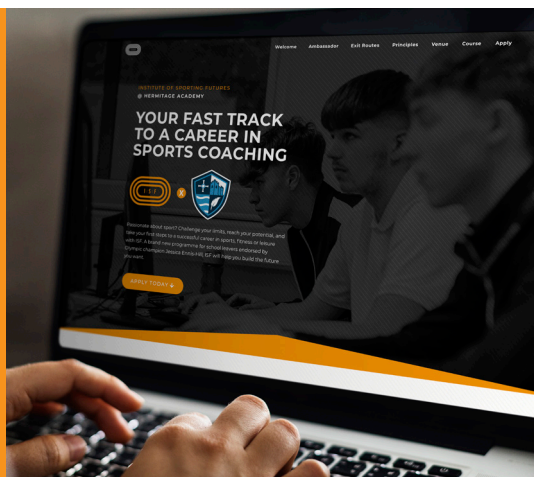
Welcome Ambassador Exit Routes Principles Venue Course Apply

INSTITUTE OF SPORTING FUTURES
@ HERMITAGE ACADEMY

YOUR FAST TRACK TO A CAREER IN SPORTS COACHING

I.S.F.

X

Passionate about sport? Challenge your limits, reach your potential, and take your first steps to a successful career in sports, fitness or leisure with ISF. A brand new programme for school leavers endorsed by Olympic champion Jessica Ennis-Hill, ISF will help you build the future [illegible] you want.

APPLY TODAY